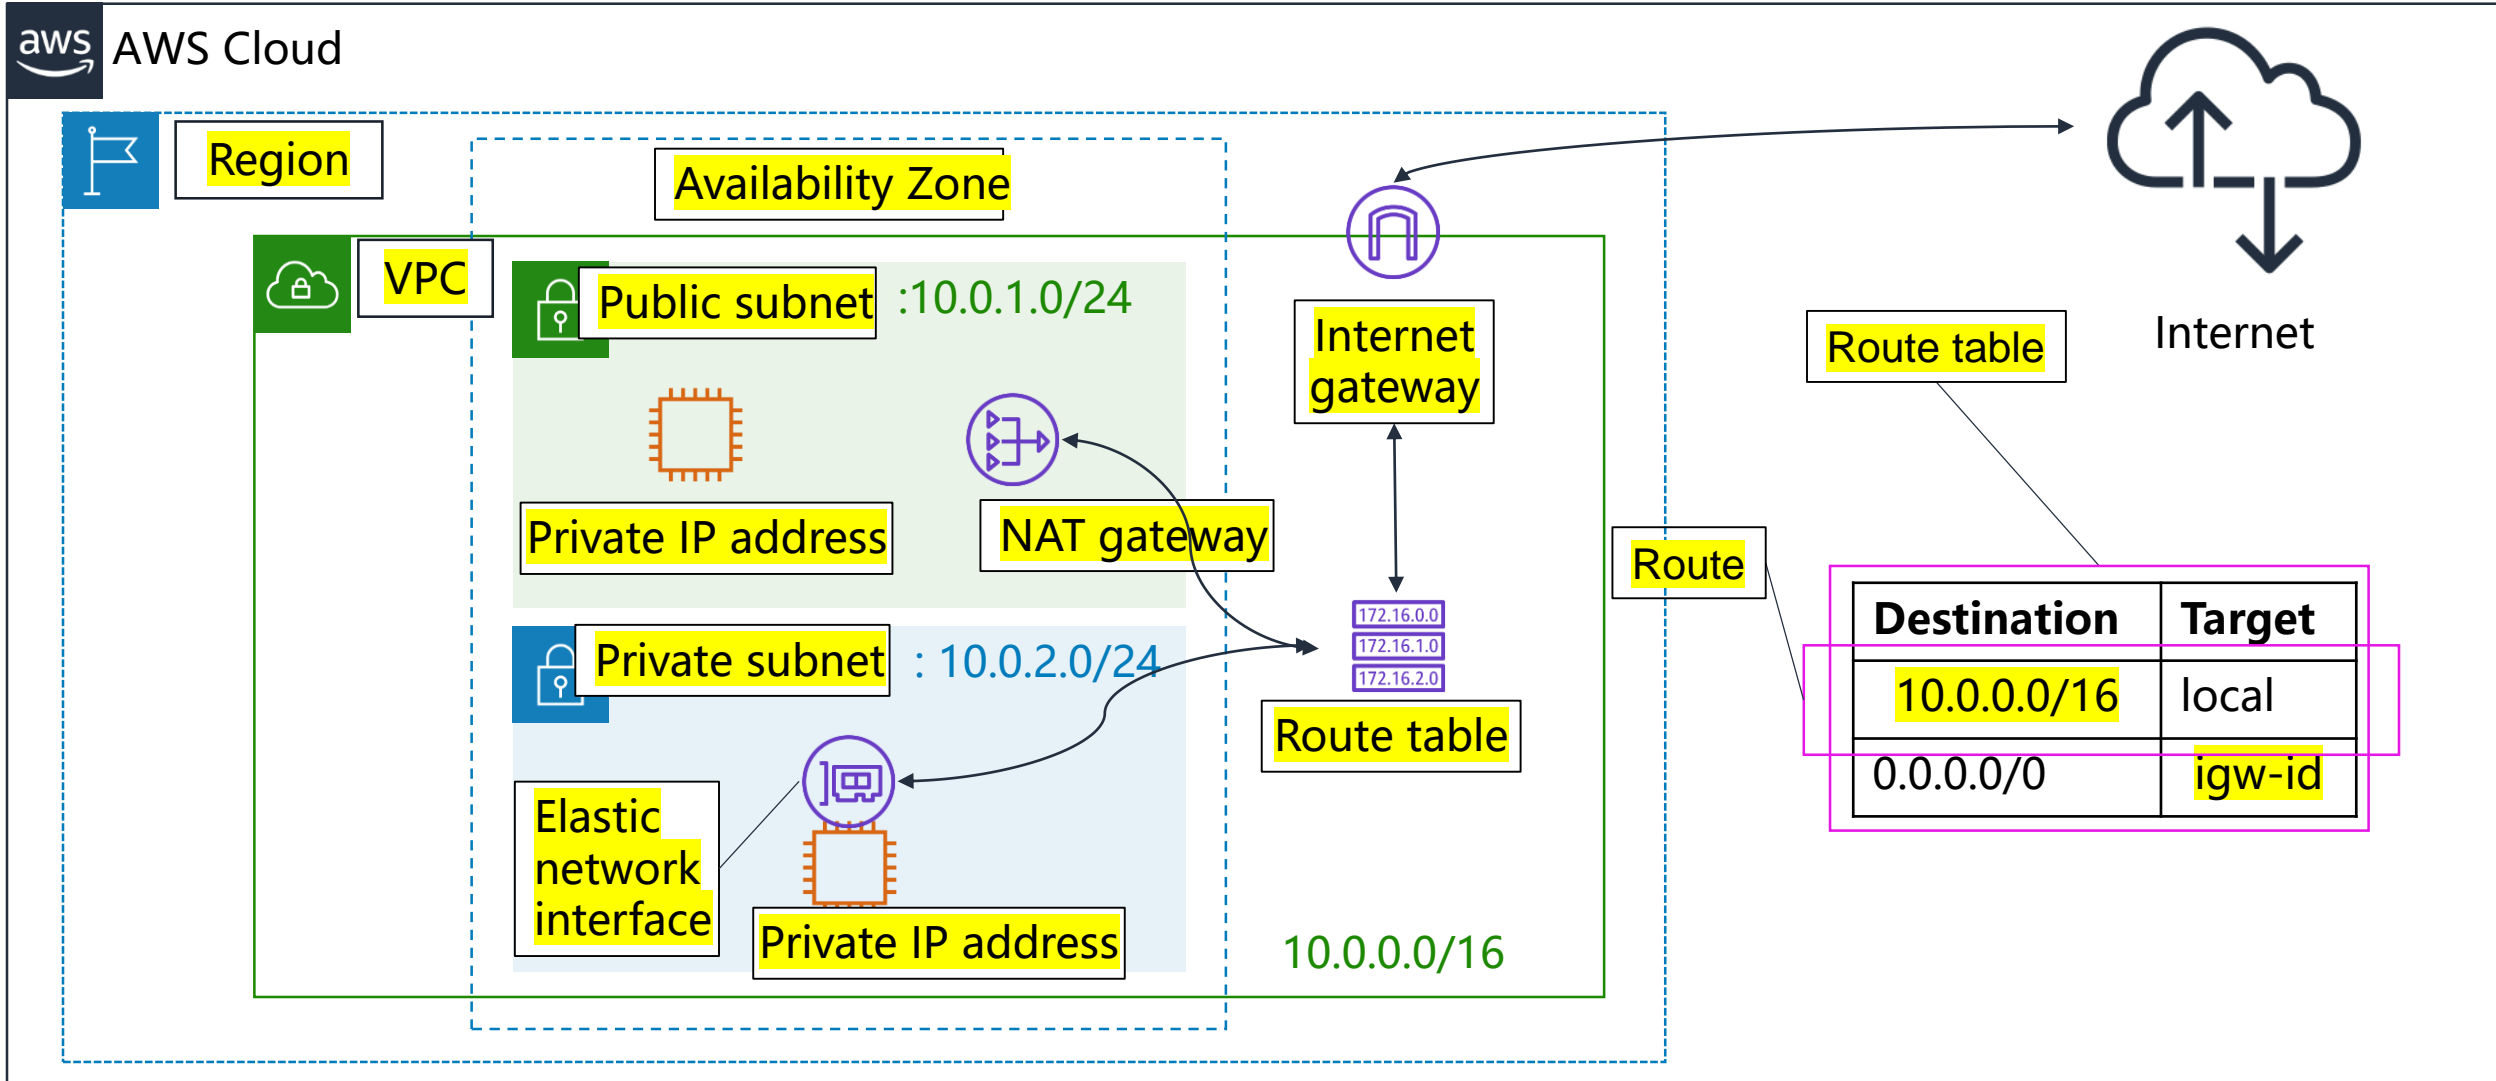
aws AWS Cloud

Region

Availability Zone

VPC

Public subnet :10.0.1.0/24

Internet gateway

Internet

Route table

Private IP address

NAT gateway

Route

| Destination | Target |
|---|---|
| 10.0.0.0/16 | local |
| 0.0.0.0/0 | igw-id |

172.16.0.0
172.16.1.0
172.16.2.0

Private subnet : 10.0.2.0/24

Route table

Elastic network interface

Private IP address

10.0.0.0/16